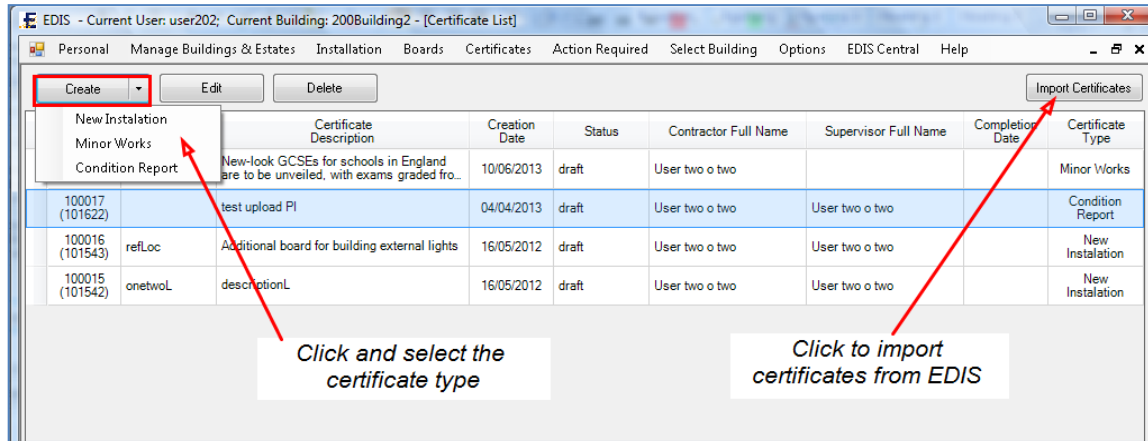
EDIS - Current User: user202; Current Building: 200Building2 - [Certificate List]

Personal Manage Buildings & Estates Installation Boards Certificates Action Required Select Building Options EDIS Central Help

Create Edit Delete Import Certificates

New Instalation
Minor Works
Condition Report

| | | Certificate Description | Creation Date | Status | Contractor Full Name | Supervisor Full Name | Completion Date | Certificate Type |
|---|---|---|---|---|---|---|---|---|
| | | New-look GCSEs for schools in England are to be unveiled, with exams graded fro... | 10/06/2013 | draft | User two o two | | | Minor Works |
| 100017 (101622) | | test upload PI | 04/04/2013 | draft | User two o two | User two o two | | Condition Report |
| 100016 (101543) | refLoc | Additional board for building external lights | 16/05/2012 | draft | User two o two | User two o two | | New Instalation |
| 100015 (101542) | onetwoL | descriptionL | 16/05/2012 | draft | User two o two | User two o two | | New Instalation |

Click and select the certificate type

Click to import certificates from EDIS